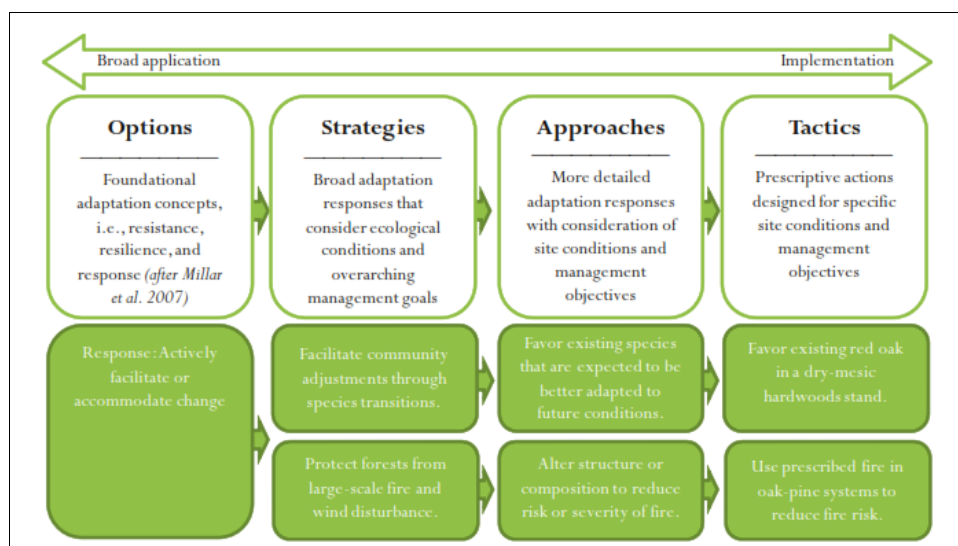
Broad application

Implementation

Options

Foundational adaptation concepts, i.e., resistance, resilience, and response *(after Millar et al. 2007)*

Strategies

Broad adaptation responses that consider ecological conditions and overarching management goals

Approaches

More detailed adaptation responses with consideration of site conditions and management objectives

Tactics

Prescriptive actions designed for specific site conditions and management objectives

Response: Actively facilitate or accommodate change

Facilitate community adjustments through species transitions.

Favor existing species that are expected to be better adapted to future conditions.

Favor existing red oak in a dry-mesic hardwoods stand.

Protect forests from large-scale fire and wind disturbance.

Alter structure or composition to reduce risk or severity of fire.

Use prescribed fire in oak-pine systems to reduce fire risk.